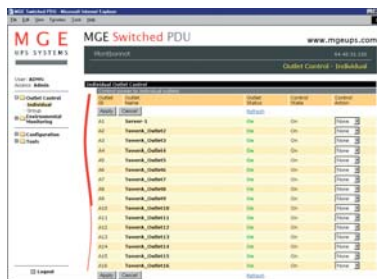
MGE Switched PDU - Microsoft Internet Explorer
File Edit View Favorites Tools Help

MGE UPS SYSTEMS

MGE Switched PDU

www.mgeups.com

Monitoring

Outlet Control - Individual

User: ADMN
Access: Admin

Outlet Control
Individual
Group
Environmental Monitoring
Configuration
Tools

Individual Outlet Control

Apply Cancel

| Outlet | Outlet Name | Outlet Status | Control State | Control Action |
|---|---|---|---|---|
| | | | Refresh | |
| A1 | Server-1 | On | On | None |
| A2 | Tower4_Outlet2 | On | On | None |
| A3 | Tower4_Outlet3 | On | On | None |
| A4 | Tower4_Outlet4 | On | On | None |
| A5 | Tower4_Outlet5 | On | On | None |
| A6 | Tower4_Outlet6 | On | On | None |
| A7 | Tower4_Outlet7 | On | On | None |
| A8 | Tower4_Outlet8 | On | On | None |
| A9 | Tower4_Outlet9 | On | On | None |
| A10 | Tower4_Outlet10 | On | On | None |
| A11 | Tower4_Outlet11 | On | On | None |
| A12 | Tower4_Outlet12 | On | On | None |
| A13 | Tower4_Outlet13 | On | On | None |
| A14 | Tower4_Outlet14 | On | On | None |
| A15 | Tower4_Outlet15 | On | On | None |
| A16 | Tower4_Outlet16 | On | On | None |

Apply Cancel Refresh

Logout